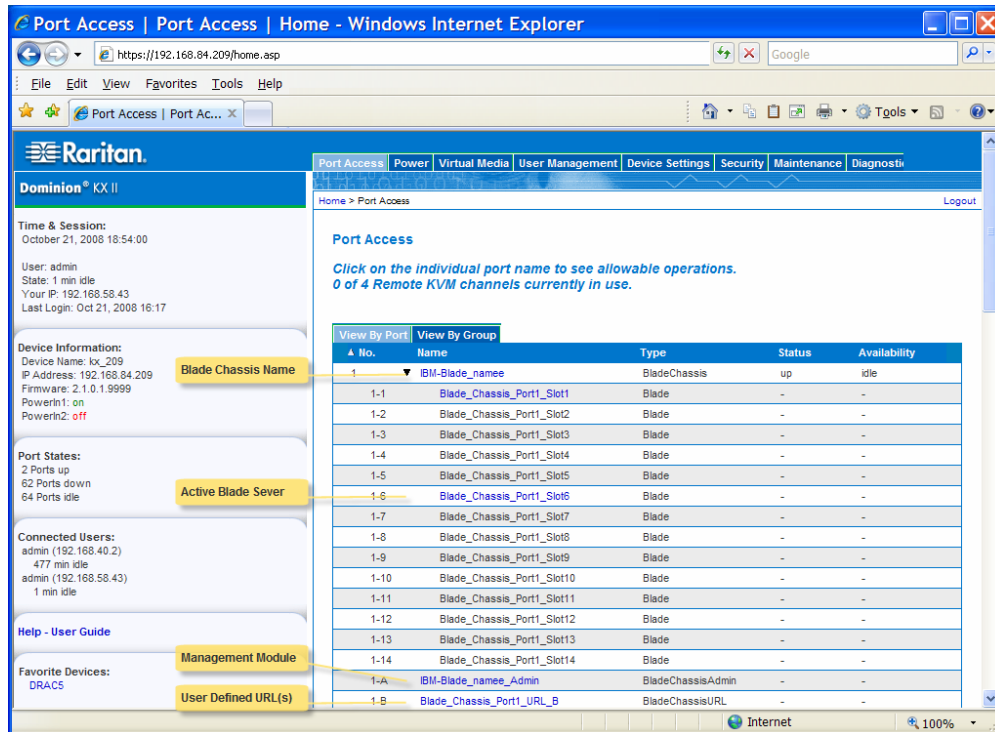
Port Access | Port Access | Home - Windows Internet Explorer

https://192.168.84.209/home.asp

Google

File Edit View Favorites Tools Help

Port Access | Port Ac...

Tools

Raritan.

Dominion® KX II

Port Access Power Virtual Media User Management Device Settings Security Maintenance Diagnosti

Home > Port Access

Logout

Time & Session:
October 21, 2008 18:54:00

User: admin
State: 1 min idle
Your IP: 192.168.58.43
Last Login: Oct 21, 2008 16:17

Device Information:
Device Name: kx_209
IP Address: 192.168.84.209
Firmware: 2.1.0.1.9999
PowerIn1: on
PowerIn2: off

Port States:
2 Ports up
62 Ports down
64 Ports idle

Connected Users:
admin (192.168.40.2)
477 min idle
admin (192.168.58.43)
1 min idle

Help - User Guide

Favorite Devices:
DRAC5

Port Access

Click on the individual port name to see allowable operations.
0 of 4 Remote KVM channels currently in use.

View By Port View By Group

| ▲ No. | Name | Type | Status | Availability |
|---|---|---|---|---|
| 1 | ▼ IBM-Blade_namee | BladeChassis | up | idle |
| 1-1 | Blade_Chassis_Port1_Slot1 | Blade | - | - |
| 1-2 | Blade_Chassis_Port1_Slot2 | Blade | - | - |
| 1-3 | Blade_Chassis_Port1_Slot3 | Blade | - | - |
| 1-4 | Blade_Chassis_Port1_Slot4 | Blade | - | - |
| 1-5 | Blade_Chassis_Port1_Slot5 | Blade | - | - |
| 1-6 | Blade_Chassis_Port1_Slot6 | Blade | - | - |
| 1-7 | Blade_Chassis_Port1_Slot7 | Blade | - | - |
| 1-8 | Blade_Chassis_Port1_Slot8 | Blade | - | - |
| 1-9 | Blade_Chassis_Port1_Slot9 | Blade | - | - |
| 1-10 | Blade_Chassis_Port1_Slot10 | Blade | - | - |
| 1-11 | Blade_Chassis_Port1_Slot11 | Blade | - | - |
| 1-12 | Blade_Chassis_Port1_Slot12 | Blade | - | - |
| 1-13 | Blade_Chassis_Port1_Slot13 | Blade | - | - |
| 1-14 | Blade_Chassis_Port1_Slot14 | Blade | - | - |
| 1-A | IBM-Blade_namee_Admin | BladeChassisAdmin | - | - |
| 1-B | Blade_Chassis_Port1_URL_B | BladeChassisURL | - | - |

Blade Chassis Name

Active Blade Sever

Management Module

User Defined URL(s)

Internet

100%